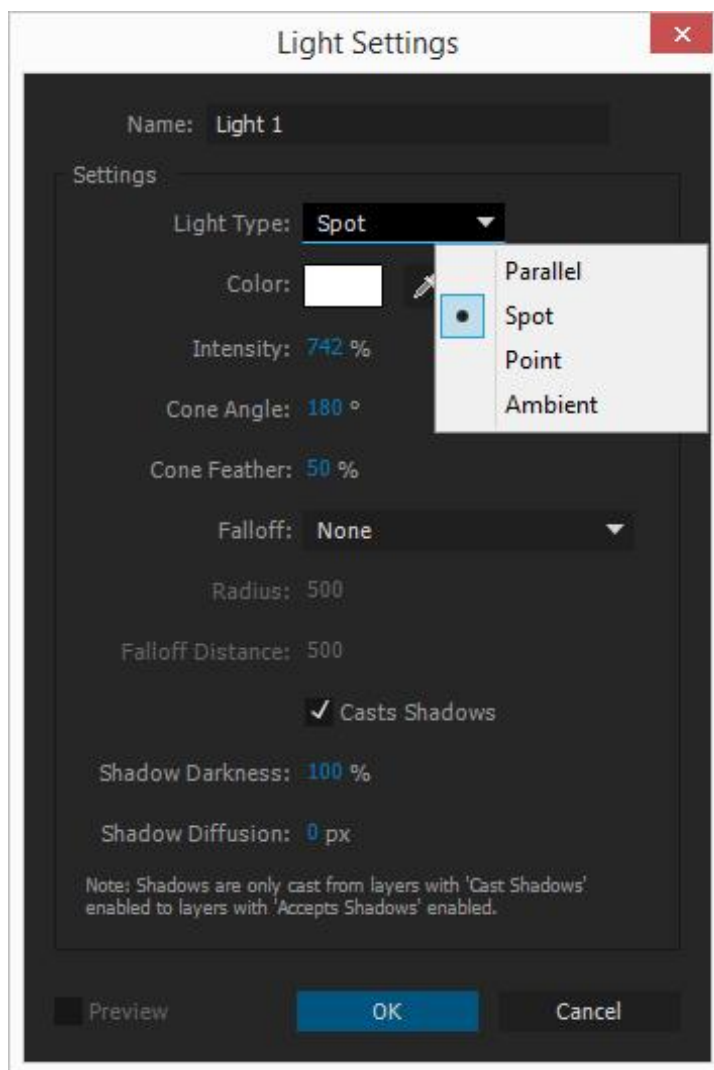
Light Settings

Name: Light 1

Settings

Light Type: Spot

Parallel
Spot
Point
Ambient

Color:

Intensity: 742 %

Cone Angle: 180 °

Cone Feather: 50 %

Falloff: None

Radius: 500

Falloff Distance: 500

✓ Casts Shadows

Shadow Darkness: 100 %

Shadow Diffusion: 0 px

Note: Shadows are only cast from layers with 'Cast Shadows' enabled to layers with 'Accepts Shadows' enabled.

Preview

OK

Cancel